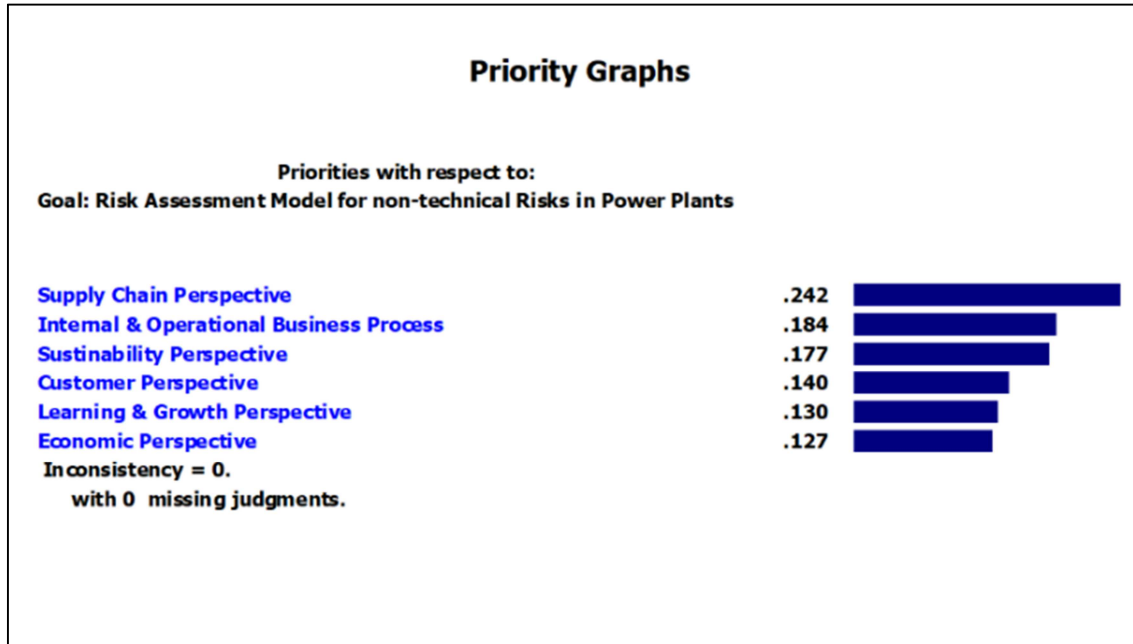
Priority Graphs

Priorities with respect to:
Goal: Risk Assessment Model for non-technical Risks in Power Plants

| | |
|---|---|
| Supply Chain Perspective | .242 |
| Internal & Operational Business Process | .184 |
| Sustinability Perspective | .177 |
| Customer Perspective | .140 |
| Learning & Growth Perspective | .130 |
| Economic Perspective | .127 |

Inconsistency = 0.
with 0 missing judgments.